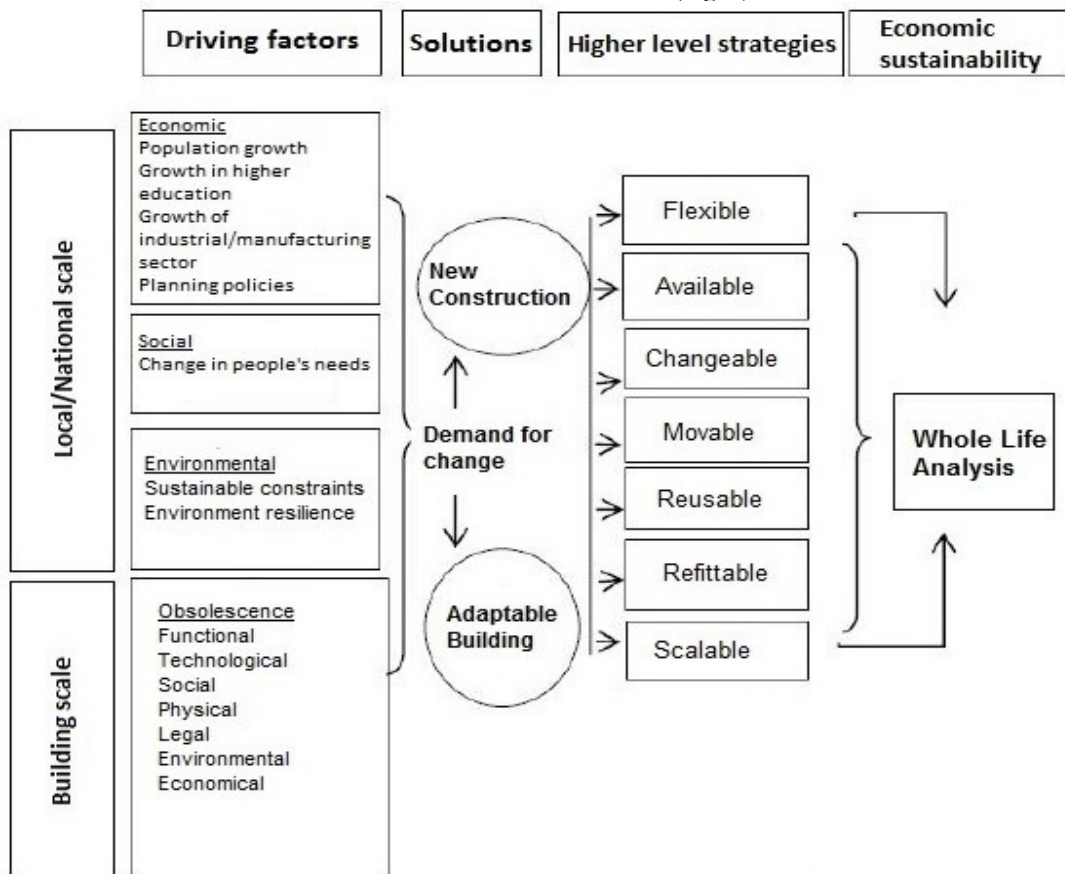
Driving factors

Solutions

Higher level strategies

Economic sustainability

Local/National scale

Economic
Population growth
Growth in higher education
Growth of industrial/manufacturing sector
Planning policies

Social
Change in people's needs

Environmental
Sustainable constraints
Environment resilience

Building scale

Obsolescence
Functional
Technological
Social
Physical
Legal
Environmental
Economical

New Construction

Demand for change

Adaptable Building

Flexible

Available

Changeable

Movable

Reusable

Refittable

Scalable

Whole Life Analysis